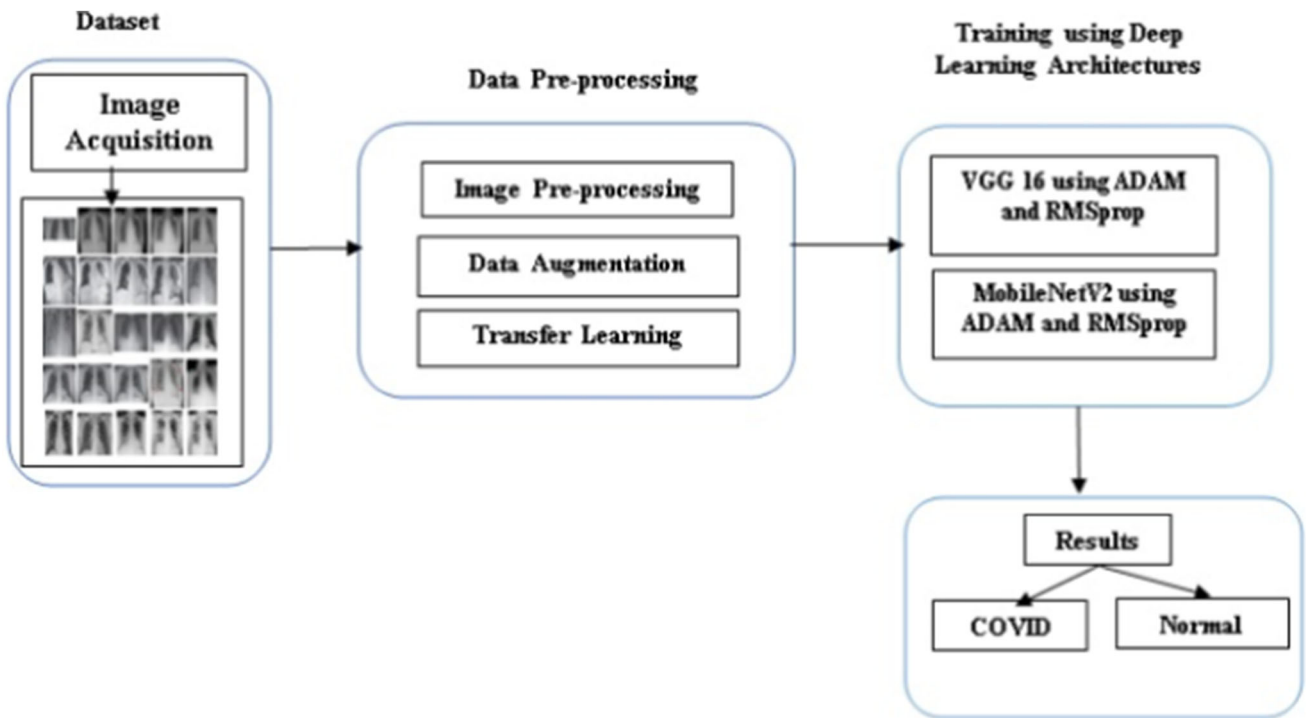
Dataset

Image Acquisition

Data Pre-processing

Image Pre-processing

Data Augmentation

Transfer Learning

Training using Deep Learning Architectures

VGG 16 using ADAM and RMSprop

MobileNetV2 using ADAM and RMSprop

Results

COVID

Normal